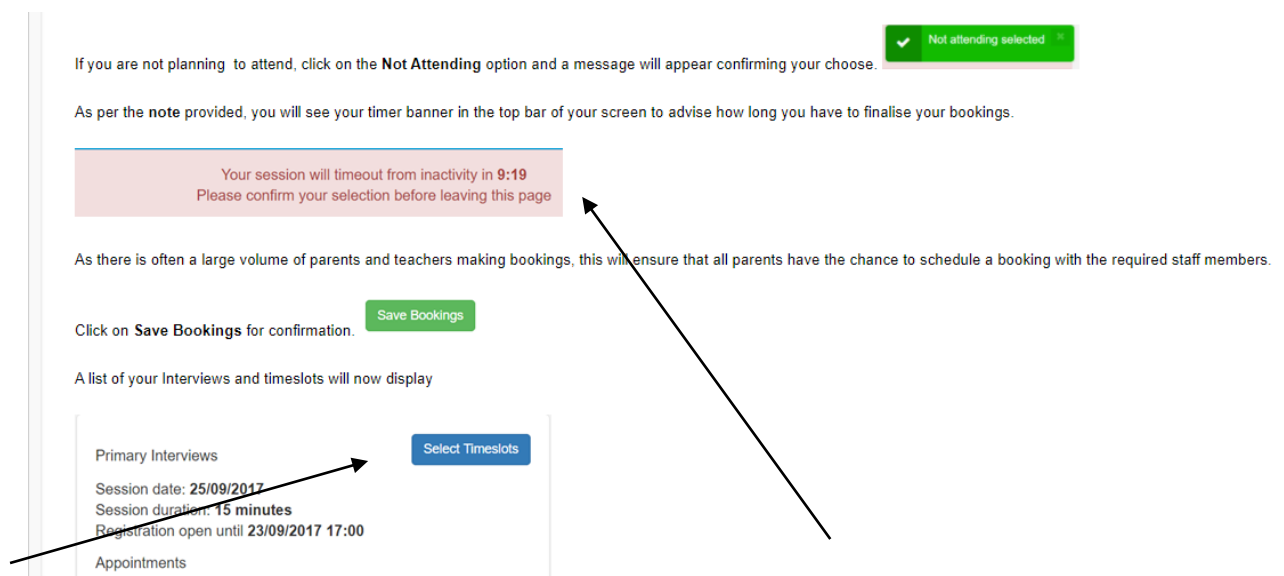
If you are not planning to attend, click on the **Not Attending** option and a message will appear confirming your choose.

Not attending selected ×

As per the **note** provided, you will see your timer banner in the top bar of your screen to advise how long you have to finalise your bookings.

Your session will timeout from inactivity in **9:19**
Please confirm your selection before leaving this page

As there is often a large volume of parents and teachers making bookings, this will ensure that all parents have the chance to schedule a booking with the required staff members.

Click on **Save Bookings** for confirmation.

Save Bookings

A list of your Interviews and timeslots will now display

Primary Interviews

Select Timeslots

Session date: **25/09/2017**
Session duration: **15 minutes**
Registration open until **23/09/2017 17:00**

Appointments